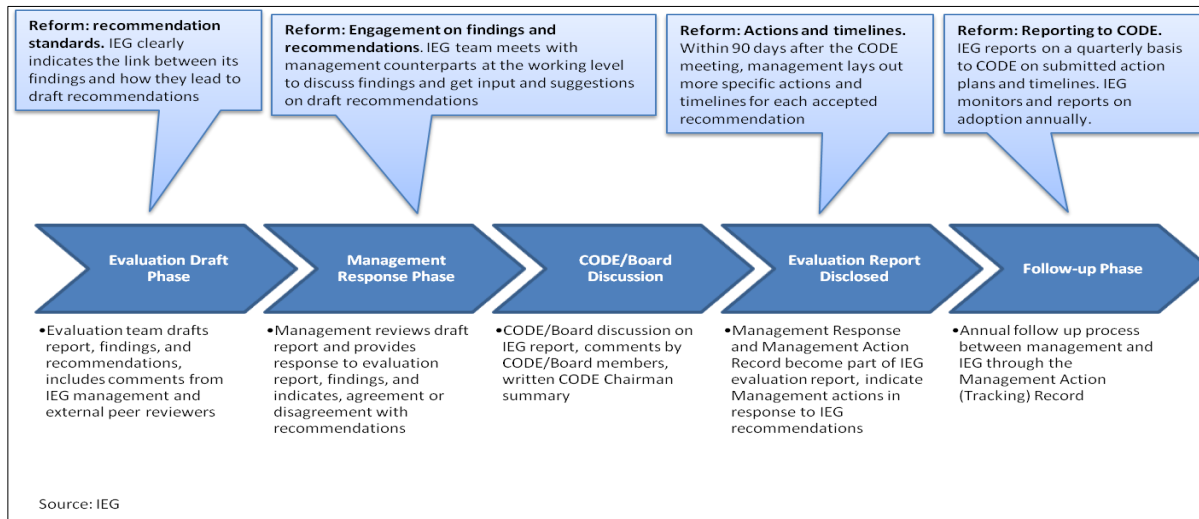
**Reform: recommendation standards.** IEG clearly indicates the link between its findings and how they lead to draft recommendations

**Reform: Engagement on findings and recommendations**. IEG team meets with management counterparts at the working level to discuss findings and get input and suggestions on draft recommendations

**Reform: Actions and timelines.** Within 90 days after the CODE meeting, management lays out more specific actions and timelines for each accepted recommendation

**Reform: Reporting to CODE.** IEG reports on a quarterly basis to CODE on submitted action plans and timelines. IEG monitors and reports on adoption annually.

Evaluation Draft Phase

Management Response Phase

CODE/Board Discussion

Evaluation Report Disclosed

Follow-up Phase

•Evaluation team drafts report, findings, and recommendations, includes comments from IEG management and external peer reviewers

•Management reviews draft report and provides response to evaluation report, findings, and indicates, agreement or disagreement with recommendations

•CODE/Board discussion on IEG report, comments by CODE/Board members, written CODE Chairman summary

•Management Response and Management Action Record become part of IEG evaluation report, indicate Management actions in response to IEG recommendations

•Annual follow up process between management and IEG through the Management Action (Tracking) Record

Source: IEG